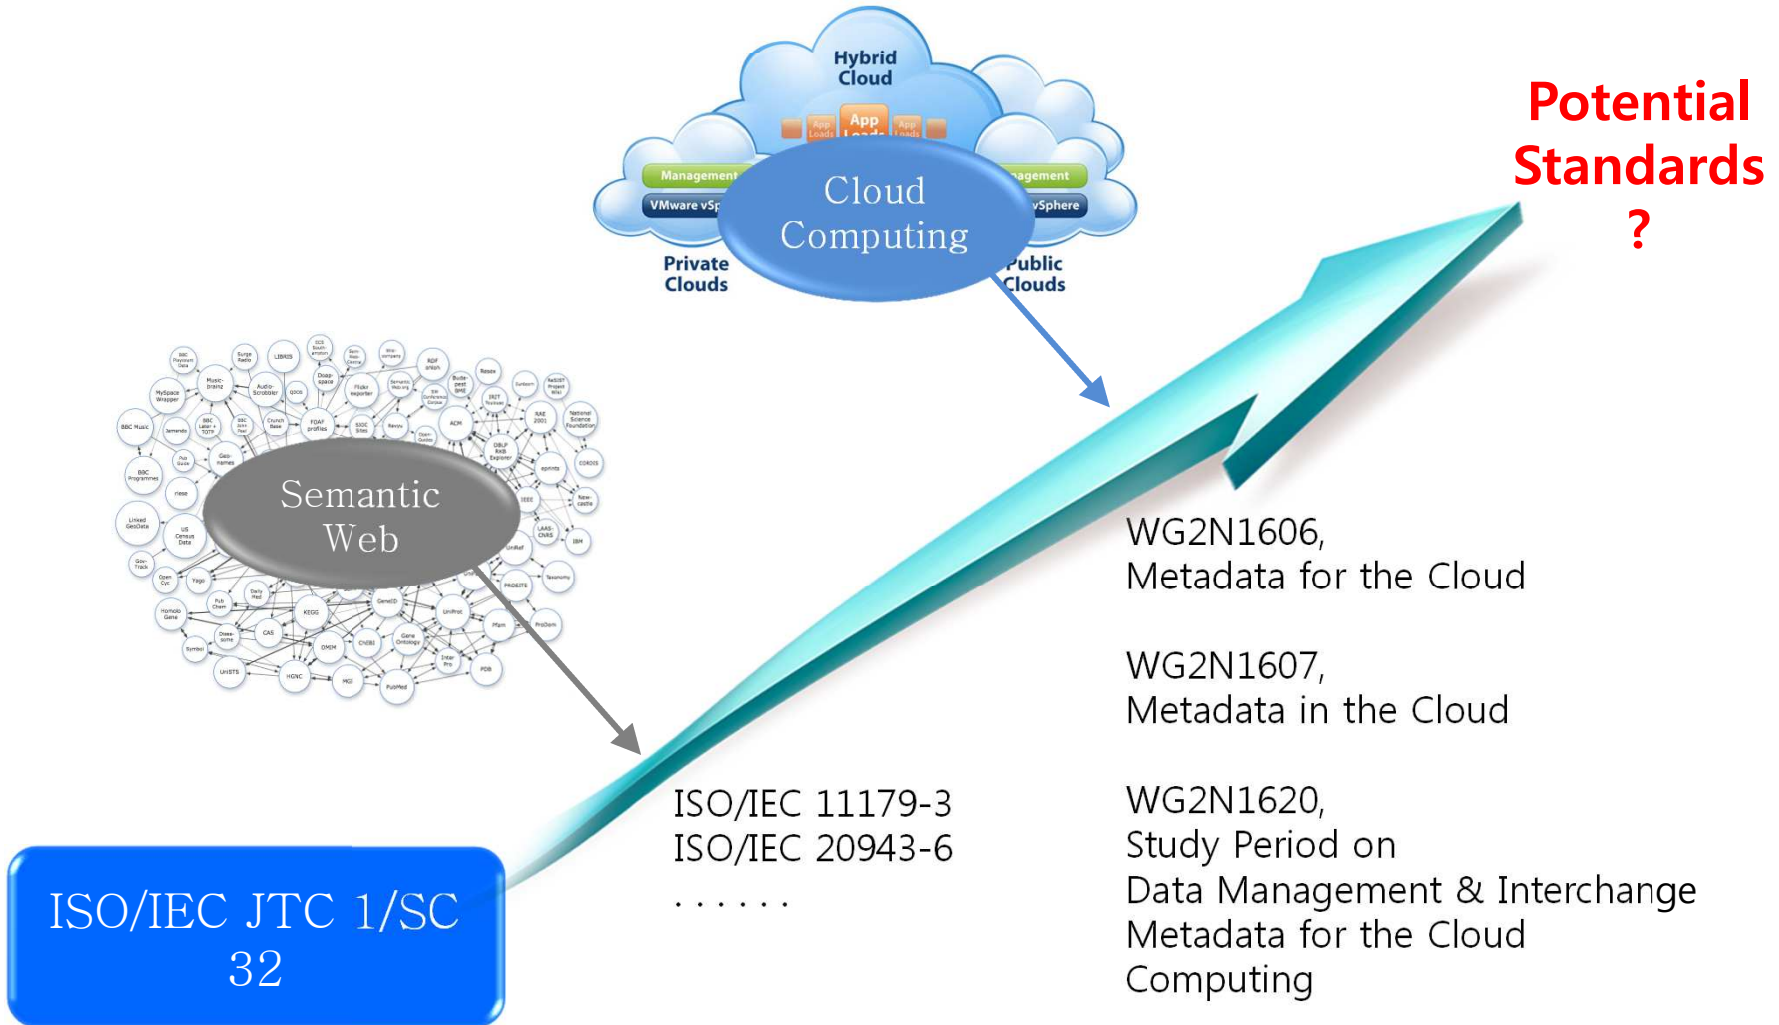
Hybrid Cloud

App Loads

Management

VMware vSp

Cloud Computing

agement

vSphere

Private Clouds

Public Clouds

Potential Standards ?

Semantic Web

WG2N1606, Metadata for the Cloud

WG2N1607, Metadata in the Cloud

WG2N1620, Study Period on Data Management & Interchange Metadata for the Cloud Computing

ISO/IEC 11179-3
ISO/IEC 20943-6
. . . . . .

ISO/IEC JTC 1/SC 32